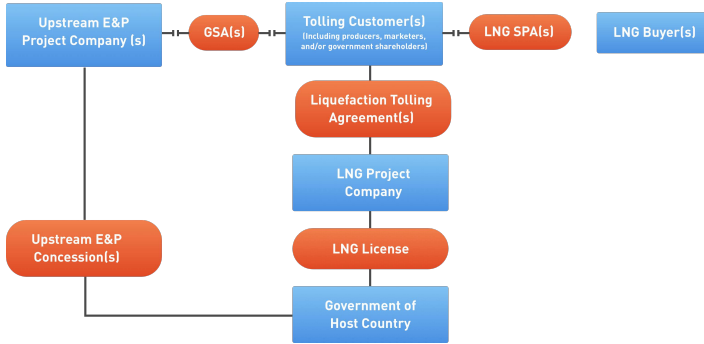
Upstream E&P Project Company (s)

GSA(s)

Tolling Customer(s)
(Including producers, marketers, and/or government shareholders)

LNG SPA(s)

LNG Buyer(s)

Liquefaction Tolling Agreement(s)

LNG Project Company

Upstream E&P Concession(s)

LNG License

Government of Host Country